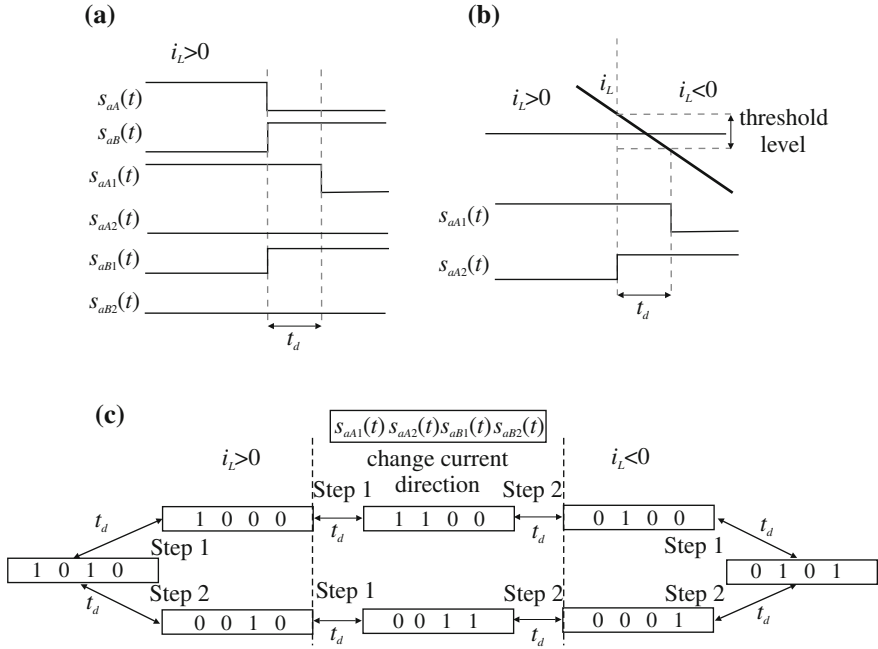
(a)

$i_L$>0

$s_{aA}(t)$

$s_{aB}(t)$

$s_{aA1}(t)$

$s_{aA2}(t)$

$s_{aB1}(t)$

$s_{aB2}(t)$

$t_d$

(b)

$i_L$>0

$i_L$

$i_L$<0

threshold level

$s_{aA1}(t)$

$s_{aA2}(t)$

$t_d$

(c)

$s_{aA1}(t)\,s_{aA2}(t)s_{aB1}(t)\,s_{aB2}(t)$

change current direction

$i_L$>0

$i_L$<0

$t_d$

Step 1

1 0 0 0

Step 1

$t_d$

1 1 0 0

Step 2

$t_d$

0 1 0 0

$t_d$

Step 1

1 0 1 0

0 1 0 1

$t_d$

Step 2

0 0 1 0

Step 1

$t_d$

0 0 1 1

Step 2

$t_d$

0 0 0 1

Step 2

$t_d$